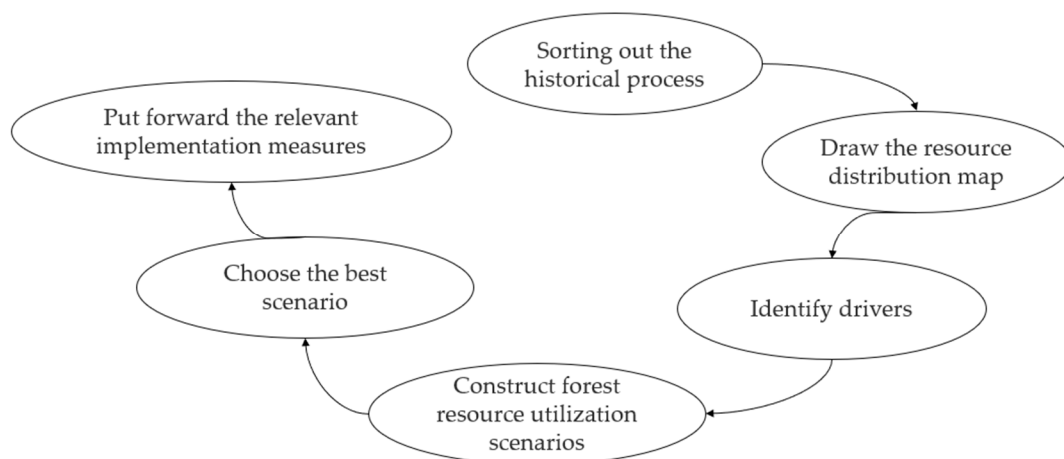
Sorting out the historical process

Draw the resource distribution map

Identify drivers

Construct forest resource utilization scenarios

Choose the best scenario

Put forward the relevant implementation measures